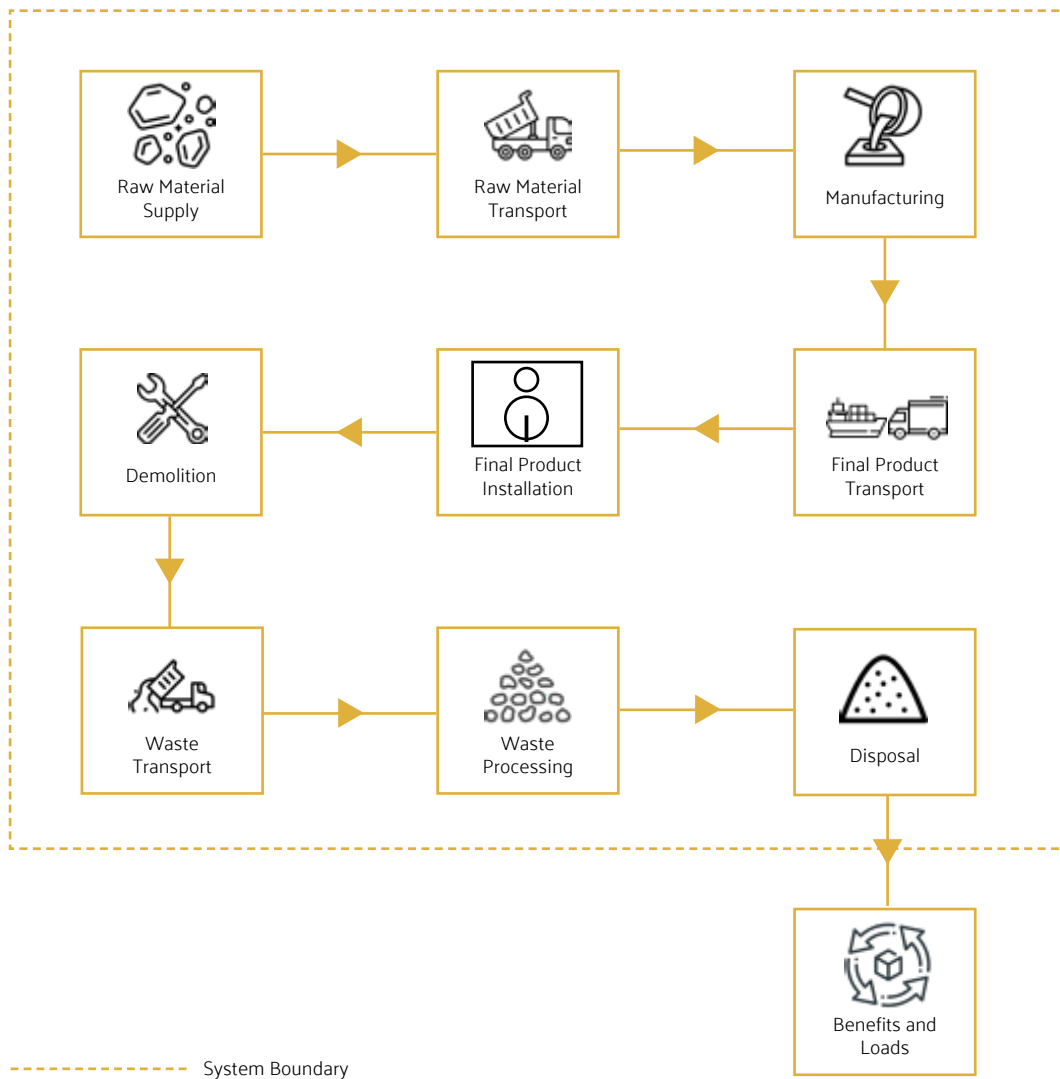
Raw Material Supply

Raw Material Transport

Manufacturing

Demolition

Final Product Installation

Final Product Transport

Waste Transport

Waste Processing

Disposal

Benefits and Loads

System Boundary